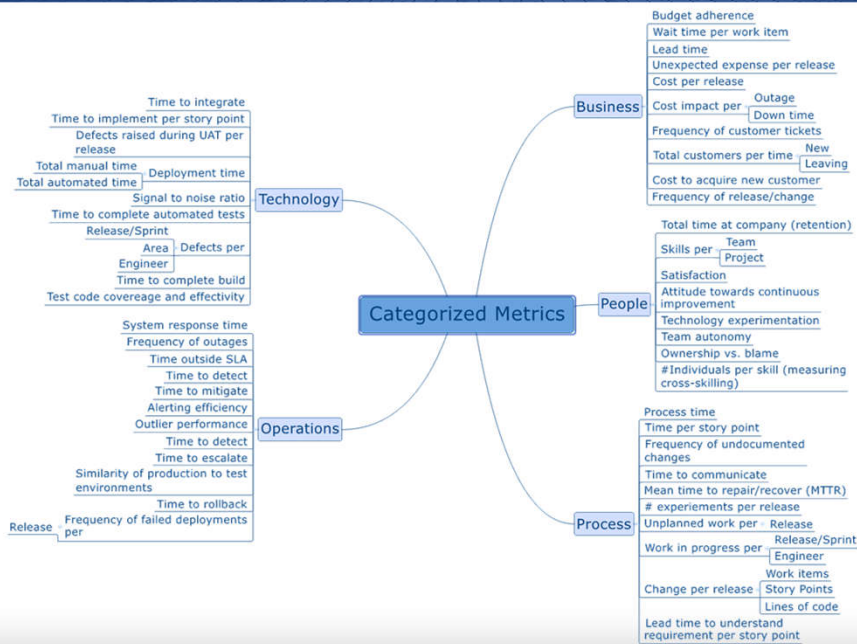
Categorized Metrics

Technology
Time to integrate
Time to implement per story point
Defects raised during UAT per release
Deployment time
Total manual time
Total automated time
Signal to noise ratio
Time to complete automated tests
Defects per
Release/Sprint
Area
Engineer
Time to complete build
Test code covereage and effectivity

Operations
System response time
Frequency of outages
Time outside SLA
Time to detect
Time to mitigate
Alerting efficiency
Outlier performance
Time to detect
Time to escalate
Similarity of production to test environments
Time to rollback
Frequency of failed deployments per
Release

Business
Budget adherence
Wait time per work item
Lead time
Unexpected expense per release
Cost per release
Cost impact per
Outage
Down time
Frequency of customer tickets
Total customers per time
New
Leaving
Cost to acquire new customer
Frequency of release/change

People
Total time at company (retention)
Skills per
Team
Project
Satisfaction
Attitude towards continuous improvement
Technology experimentation
Team autonomy
Ownership vs. blame
#Individuals per skill (measuring cross-skilling)

Process
Process time
Time per story point
Frequency of undocumented changes
Time to communicate
Mean time to repair/recover (MTTR)
# experiements per release
Unplanned work per
Release
Work in progress per
Release/Sprint
Engineer
Change per release
Work items
Story Points
Lines of code
Lead time to understand requirement per story point